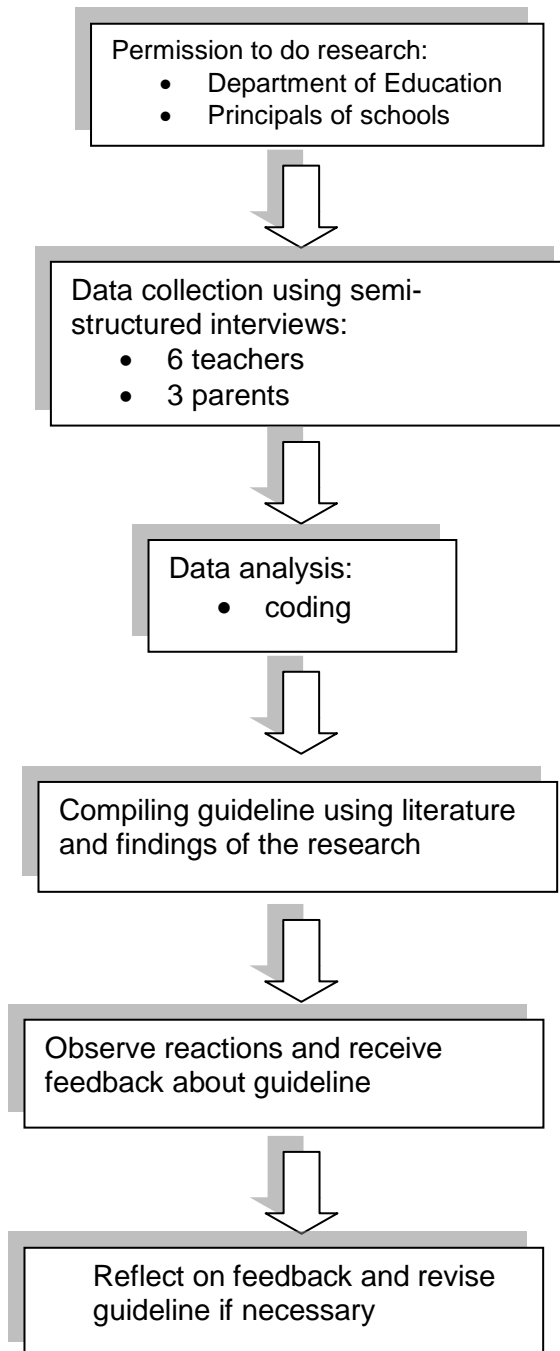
Permission to do research:
- Department of Education
- Principals of schools

Data collection using semi-structured interviews:
- 6 teachers
- 3 parents

Data analysis:
- coding

Compiling guideline using literature and findings of the research

Observe reactions and receive feedback about guideline

Reflect on feedback and revise guideline if necessary